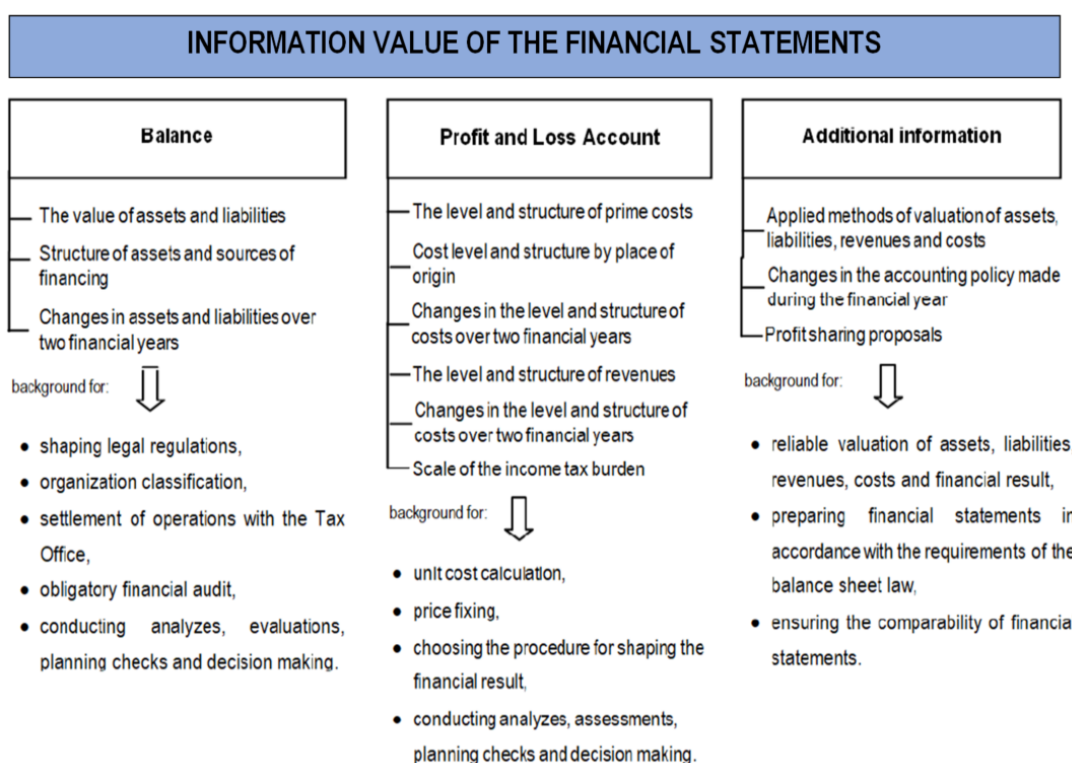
INFORMATION VALUE OF THE FINANCIAL STATEMENTS

Balance

The value of assets and liabilities

Structure of assets and sources of financing

Changes in assets and liabilities over two financial years

background for:

• shaping legal regulations,
• organization classification,
• settlement of operations with the Tax Office,
• obligatory financial audit,
• conducting analyzes, evaluations, planning checks and decision making.

Profit and Loss Account

The level and structure of prime costs

Cost level and structure by place of origin

Changes in the level and structure of costs over two financial years

The level and structure of revenues

Changes in the level and structure of costs over two financial years

Scale of the income tax burden

background for:

• unit cost calculation,
• price fixing,
• choosing the procedure for shaping the financial result,
• conducting analyzes, assessments, planning checks and decision making.

Additional information

Applied methods of valuation of assets, liabilities, revenues and costs

Changes in the accounting policy made during the financial year

Profit sharing proposals

background for:

• reliable valuation of assets, liabilities, revenues, costs and financial result,
• preparing financial statements in accordance with the requirements of the balance sheet law,
• ensuring the comparability of financia statements.